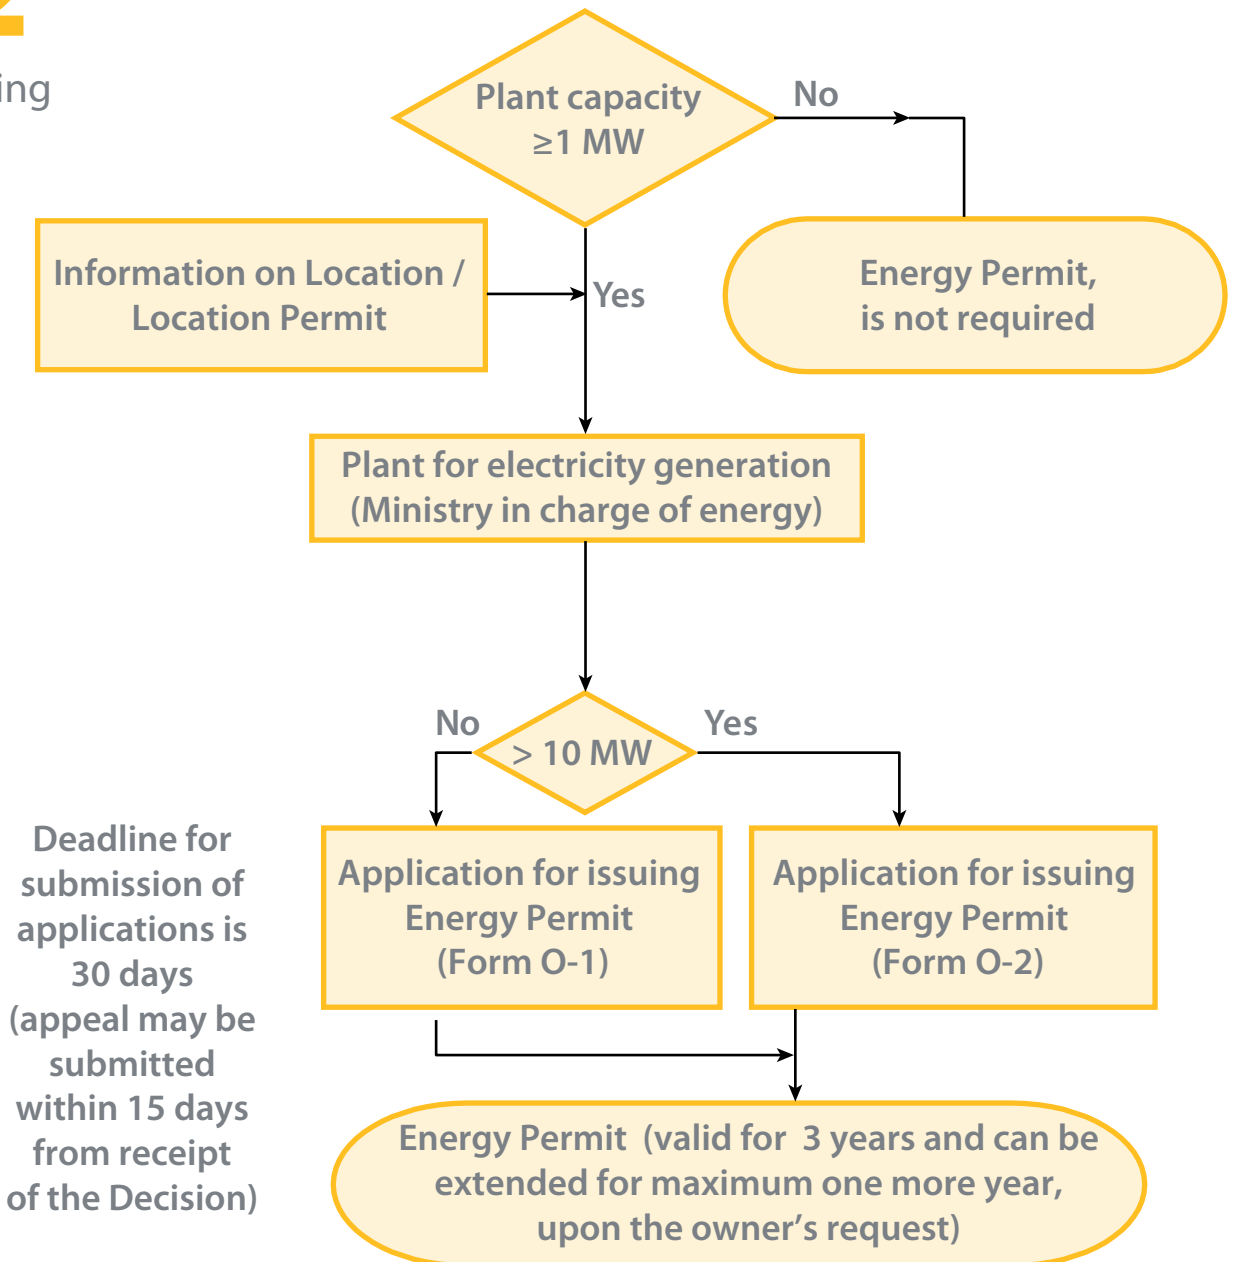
ing

Plant capacity $\geq$1 MW

No

Energy Permit, is not required

Information on Location / Location Permit

Yes

Plant for electricity generation (Ministry in charge of energy)

No

> 10 MW

Yes

Deadline for submission of applications is 30 days (appeal may be submitted within 15 days from receipt of the Decision)

Application for issuing Energy Permit (Form O-1)

Application for issuing Energy Permit (Form O-2)

Energy Permit (valid for 3 years and can be extended for maximum one more year, upon the owner's request)